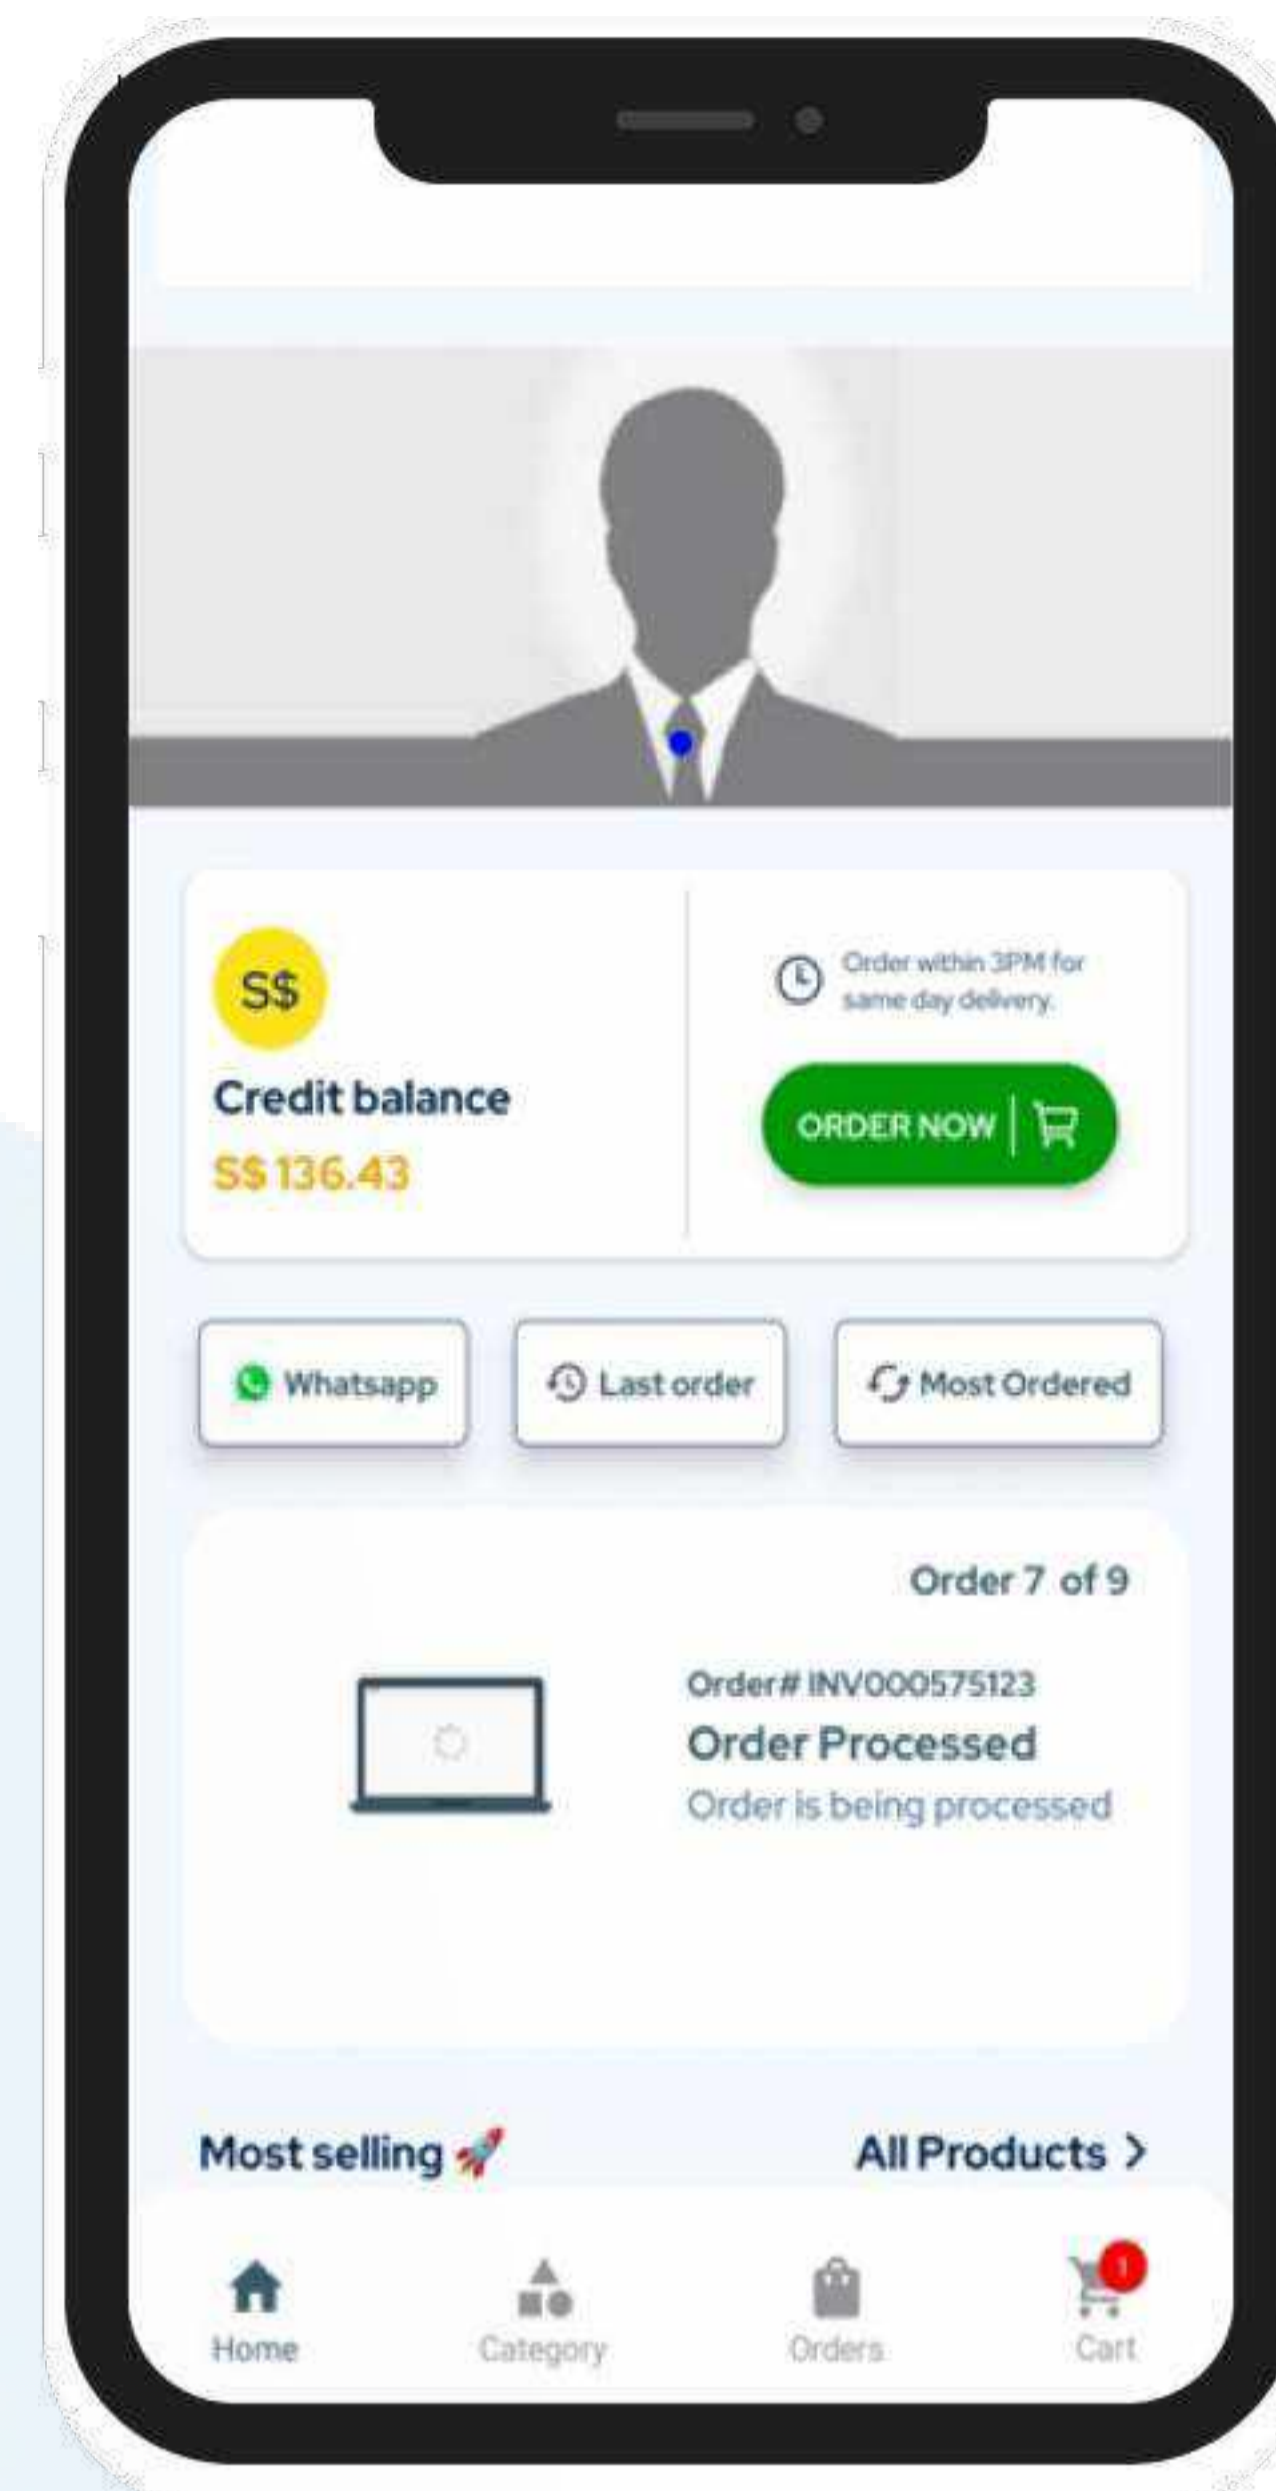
S$
Credit balance
S$ 136.43

Order within 3PM for same day delivery.

ORDER NOW

Whatsapp

Last order

Most Ordered

Order 7 of 9

Order# INV000575123
Order Processed
Order is being processed

Most selling 🚀

All Products >

Home

Category

Orders

1
Cart